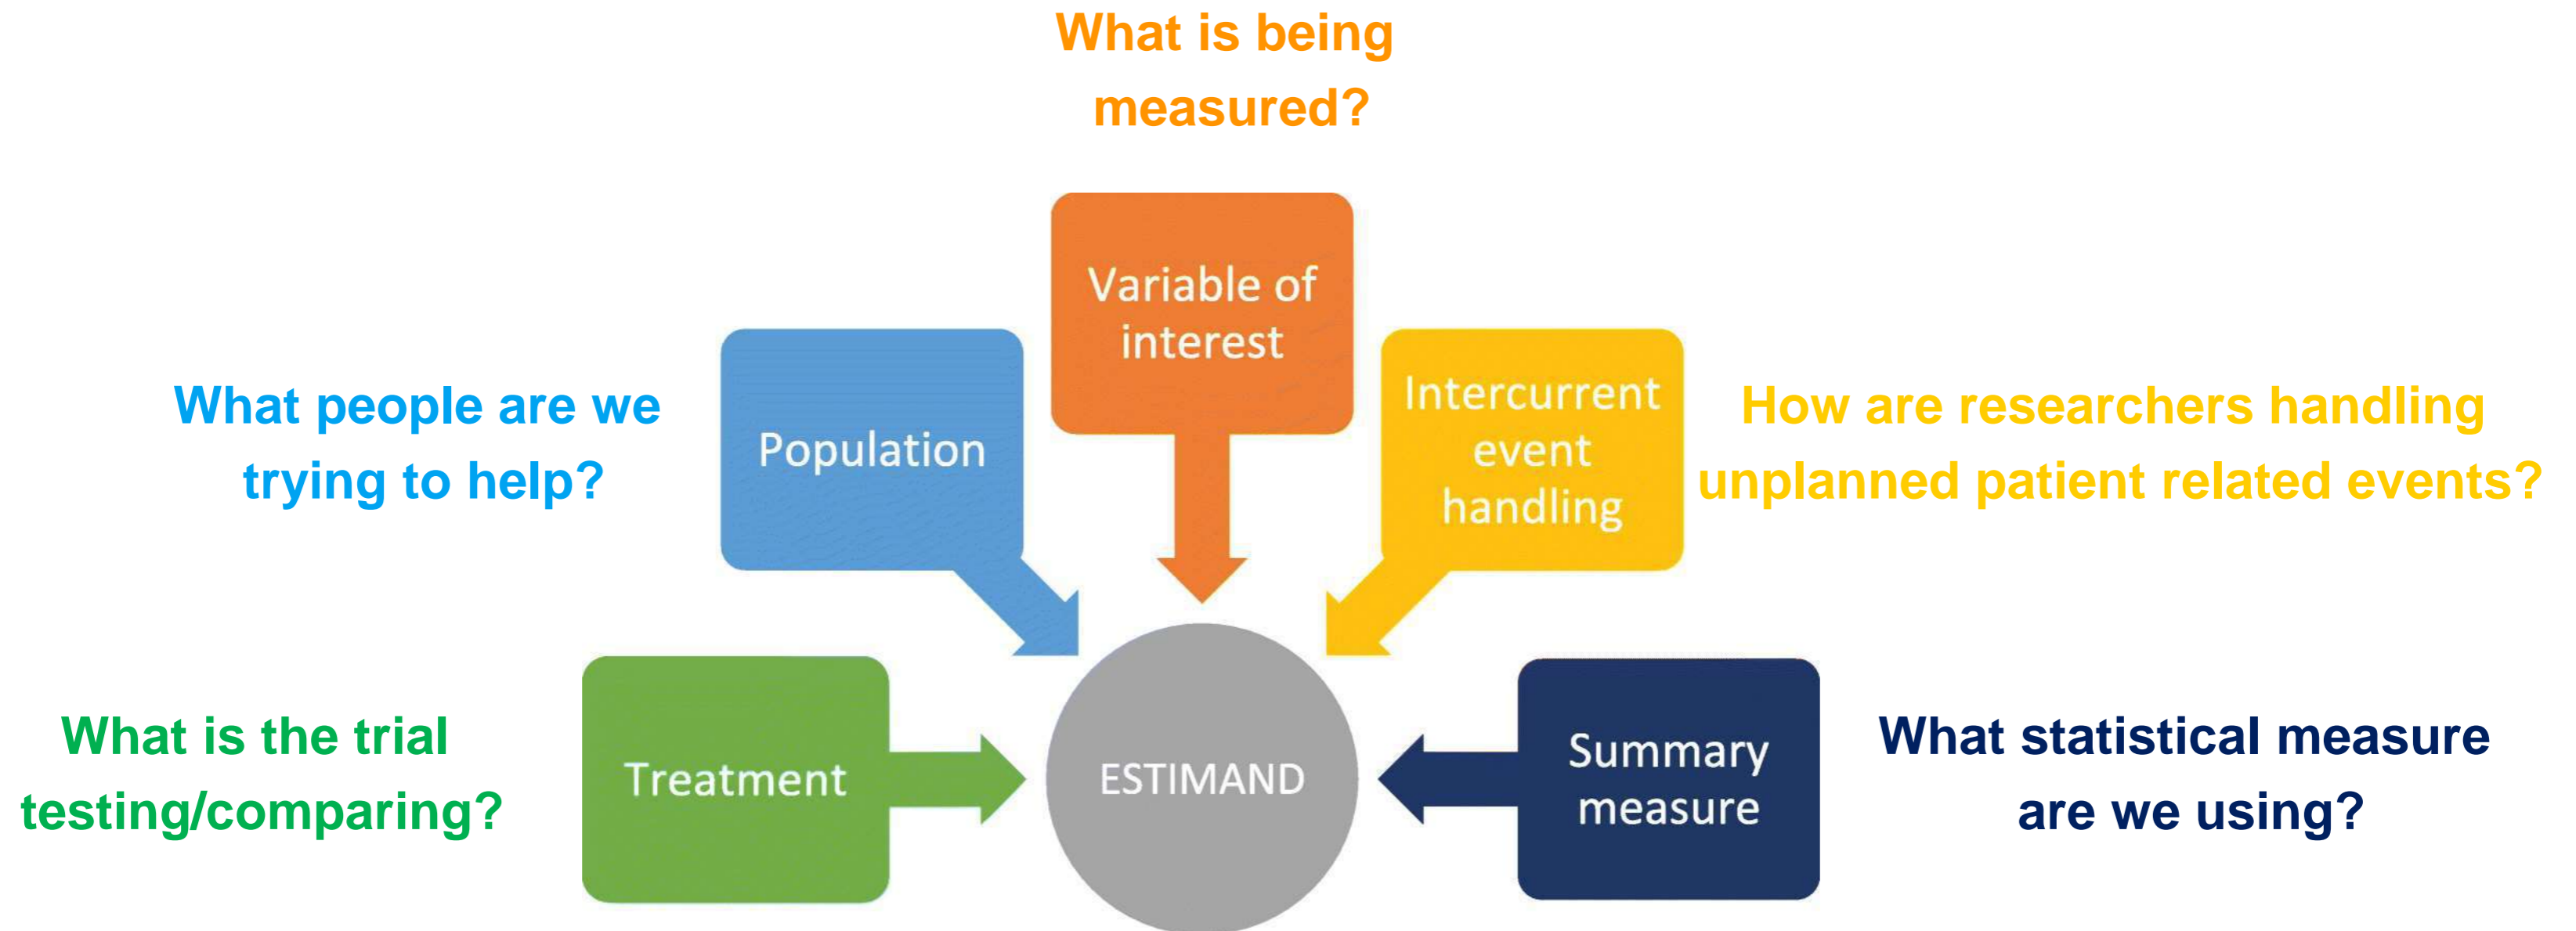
What is being measured?

Variable of interest

What people are we trying to help?

Population

Intercurrent event handling

How are researchers handling unplanned patient related events?

What is the trial testing/comparing?

Treatment

ESTIMAND

Summary measure

What statistical measure are we using?